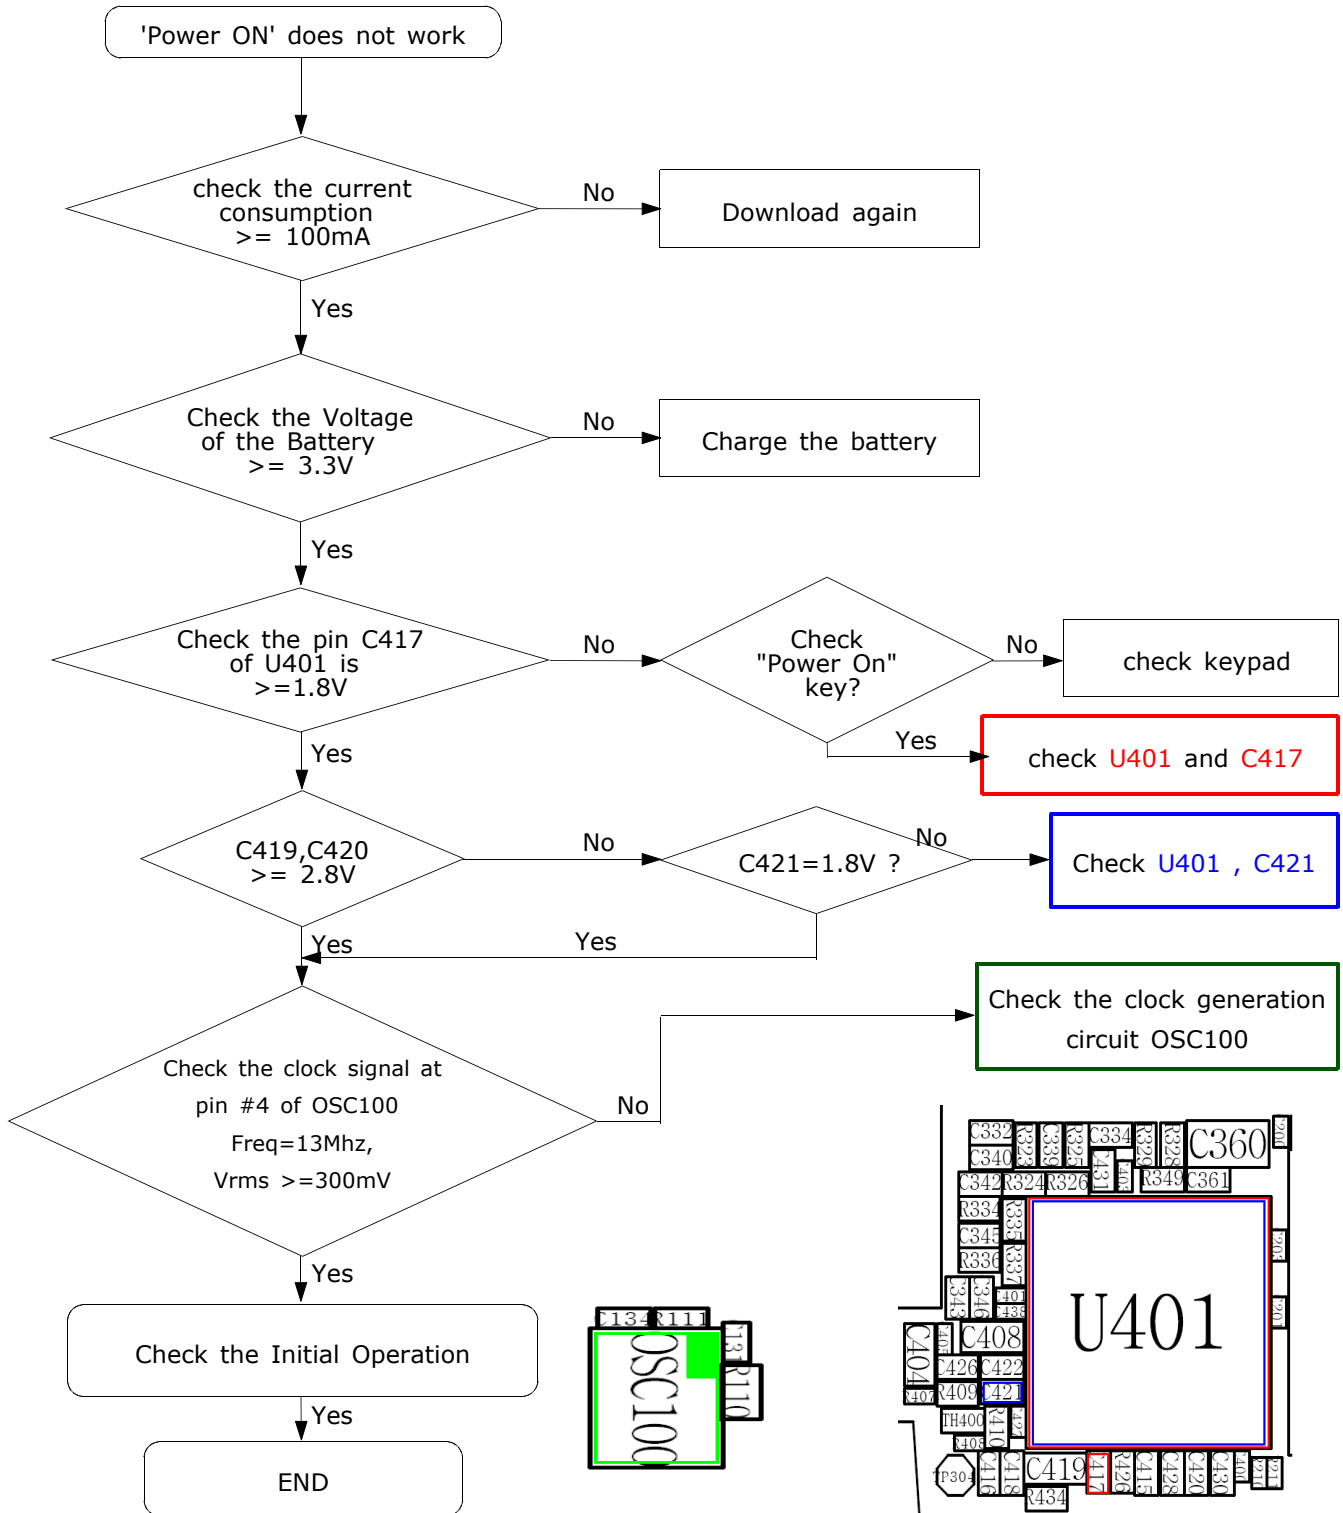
'Power ON' does not work

check the current consumption >= 100mA

No

Download again

Yes

Check the Voltage of the Battery >= 3.3V

No

Charge the battery

Yes

Check the pin C417 of U401 is >=1.8V

No

Check "Power On" key?

No

check keypad

Yes

check U401 and C417

Yes

C419,C420 >= 2.8V

No

C421=1.8V ?

No

Check U401 , C421

Yes

Yes

Check the clock generation circuit OSC100

Check the clock signal at pin #4 of OSC100 Freq=13Mhz, Vrms >=300mV

No

Yes

Check the Initial Operation

Yes

END

C134 R111 OSC100 C13 R110

C332 R323 C339 R325 C334 R329 R328 C360 C340 C431 C402 R349 C361 C342 R324 R326 R334 R335 C345 R336 R337 C343 C346 C401 C438 C404 C405 C408 C426 C422 R407 R409 C421 TH400 R410 C42 R405 TP304 C416 C418 C419 C417 R426 C415 C428 C420 C430 C40 C41 R434 U401